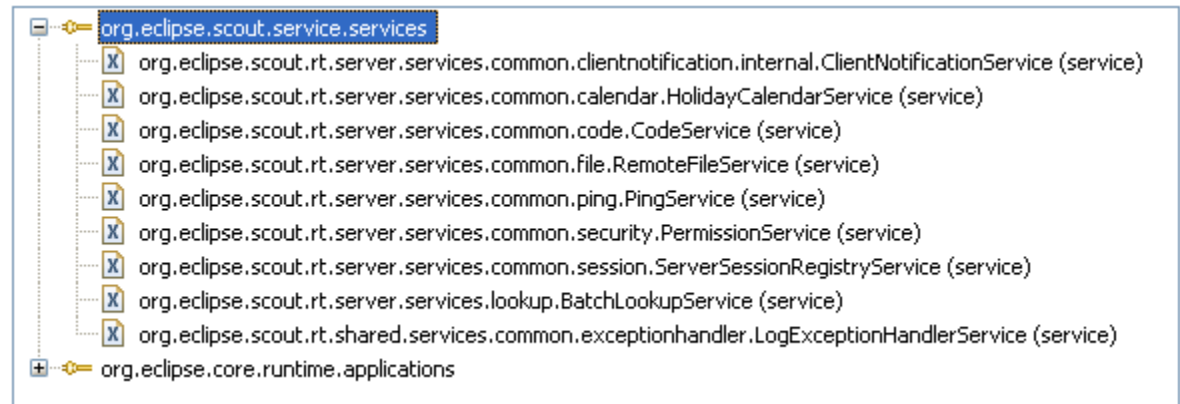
org.eclipse.scout.service.services
org.eclipse.scout.rt.server.services.common.clientnotification.internal.ClientNotificationService (service)
org.eclipse.scout.rt.server.services.common.calendar.HolidayCalendarService (service)
org.eclipse.scout.rt.server.services.common.code.CodeService (service)
org.eclipse.scout.rt.server.services.common.file.RemoteFileService (service)
org.eclipse.scout.rt.server.services.common.ping.PingService (service)
org.eclipse.scout.rt.server.services.common.security.PermissionService (service)
org.eclipse.scout.rt.server.services.common.session.ServerSessionRegistryService (service)
org.eclipse.scout.rt.server.services.lookup.BatchLookupService (service)
org.eclipse.scout.rt.shared.services.common.exceptionhandler.LogExceptionHandlerService (service)
org.eclipse.core.runtime.applications